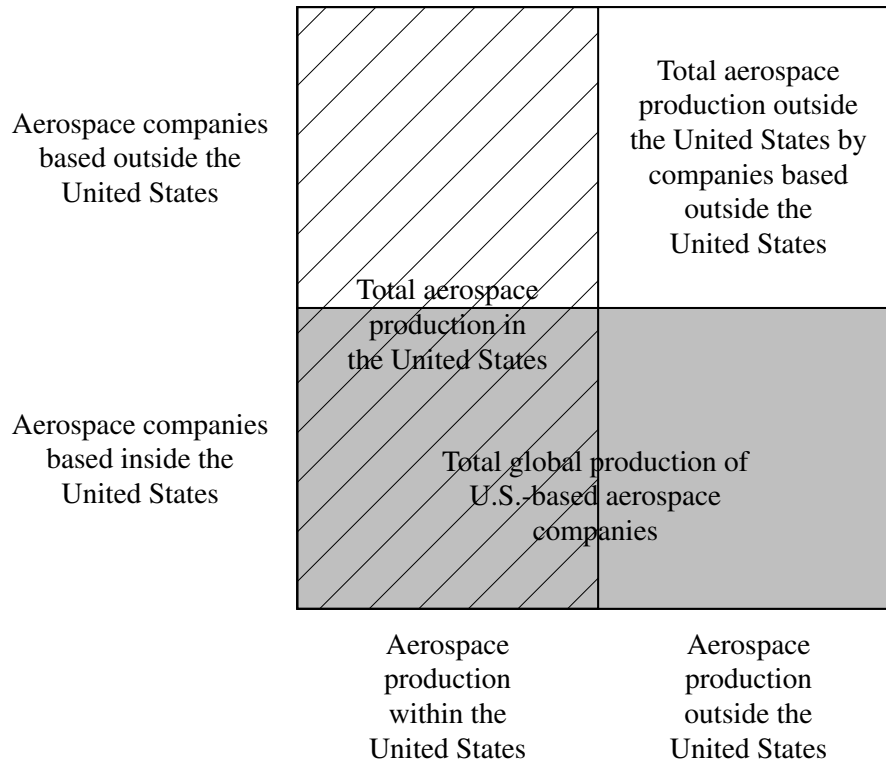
Aerospace companies based outside the United States

Total aerospace production outside the United States by companies based outside the United States

Total aerospace production in the United States

Aerospace companies based inside the United States

Total global production of U.S.-based aerospace companies

Aerospace production within the United States

Aerospace production outside the United States